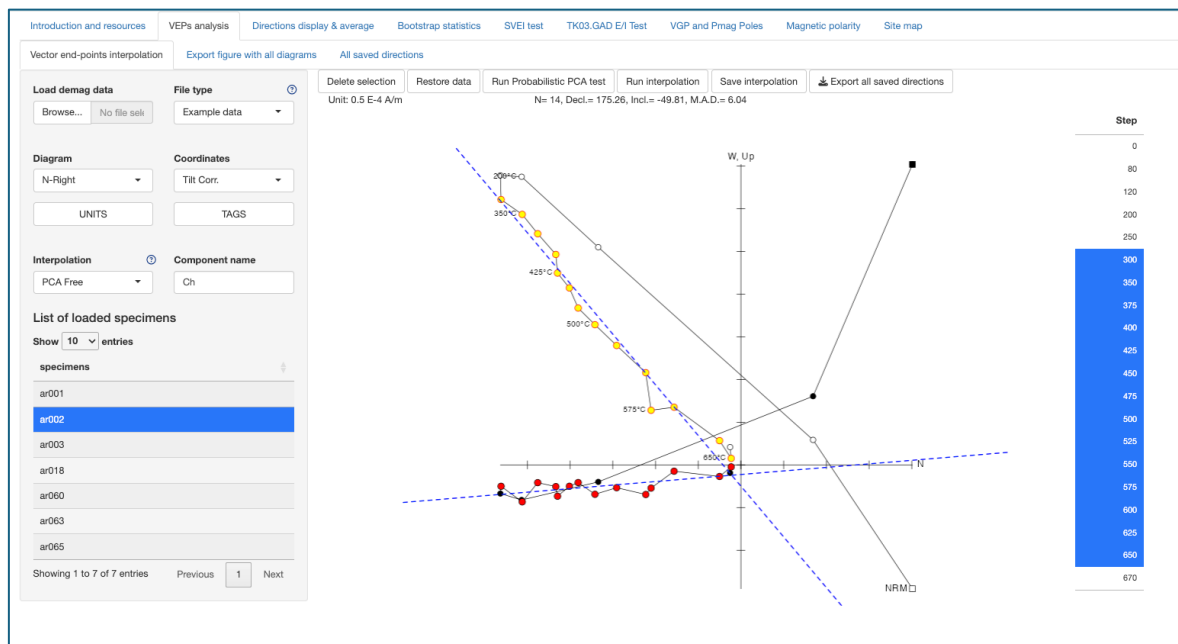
Introduction and resources | VEPs analysis | Directions display & average | Bootstrap statistics | SVEI test | TK03.GAD E/I Test | VGP and Pmag Poles | Magnetic polarity | Site map

Vector end-points interpolation | Export figure with all diagrams | All saved directions

Load demag data
Browse... No file sele
File type
Example data

Diagram
N-Right
Coordinates
Tilt Corr.

UNITS
TAGS

Interpolation
PCA Free
Component name
Ch

List of loaded specimens
Show 10 entries

| specimens |
|---|
| ar001 |
| ar002 |
| ar003 |
| ar018 |
| ar060 |
| ar063 |
| ar065 |

Showing 1 to 7 of 7 entries
Previous 1 Next

Delete selection | Restore data | Run Probabilistic PCA test | Run interpolation | Save interpolation | Export all saved directions

Unit: 0.5 E-4 A/m
N= 14, Decl.= 175.26, Incl.= -49.81, M.A.D.= 6.04

W, Up
200°C
350°C
425°C
500°C
575°C
650°C
N
NRM

| Step |
|---|
| 0 |
| 80 |
| 120 |
| 200 |
| 250 |
| 300 |
| 350 |
| 375 |
| 400 |
| 425 |
| 450 |
| 475 |
| 500 |
| 525 |
| 550 |
| 575 |
| 600 |
| 625 |
| 650 |
| 670 |